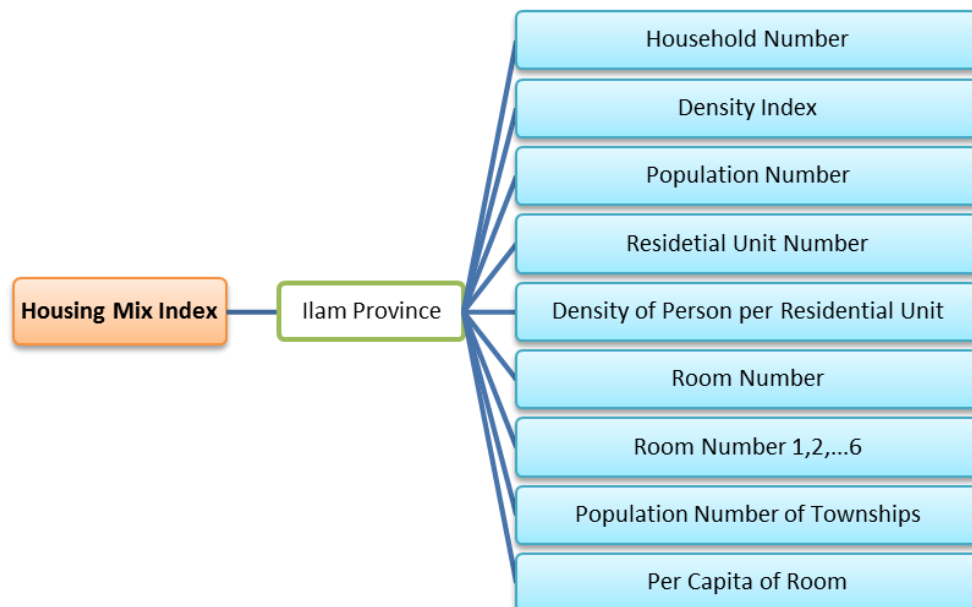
Housing Mix Index

Ilam Province

Household Number

Density Index

Population Number

Residetial Unit Number

Density of Person per Residential Unit

Room Number

Room Number 1,2,...6

Population Number of Townships

Per Capita of Room